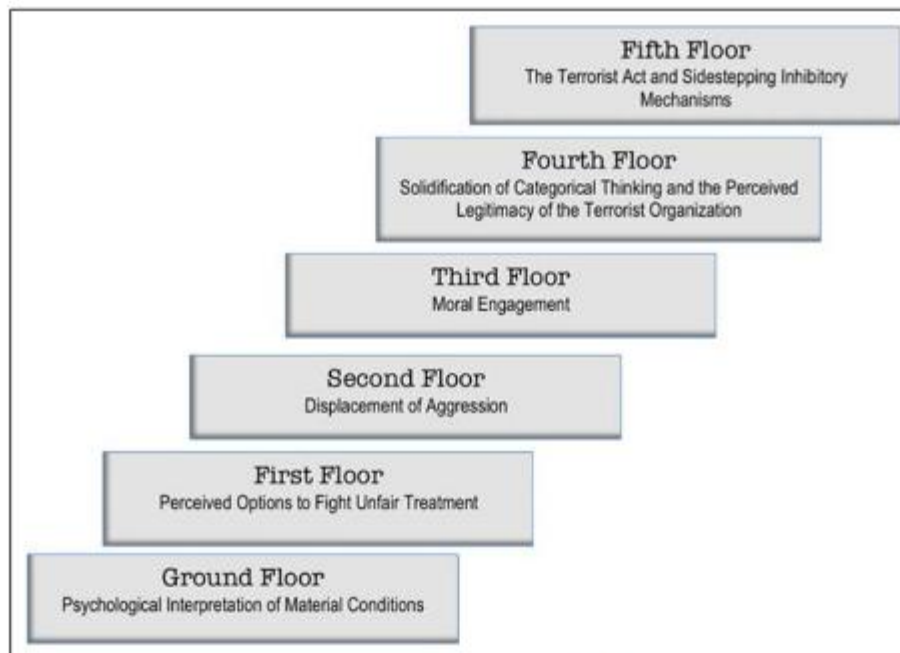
Fifth Floor
The Terrorist Act and Sidestepping Inhibitory Mechanisms

Fourth Floor
Solidification of Categorical Thinking and the Perceived Legitimacy of the Terrorist Organization

Third Floor
Moral Engagement

Second Floor
Displacement of Aggression

First Floor
Perceived Options to Fight Unfair Treatment

Ground Floor
Psychological Interpretation of Material Conditions